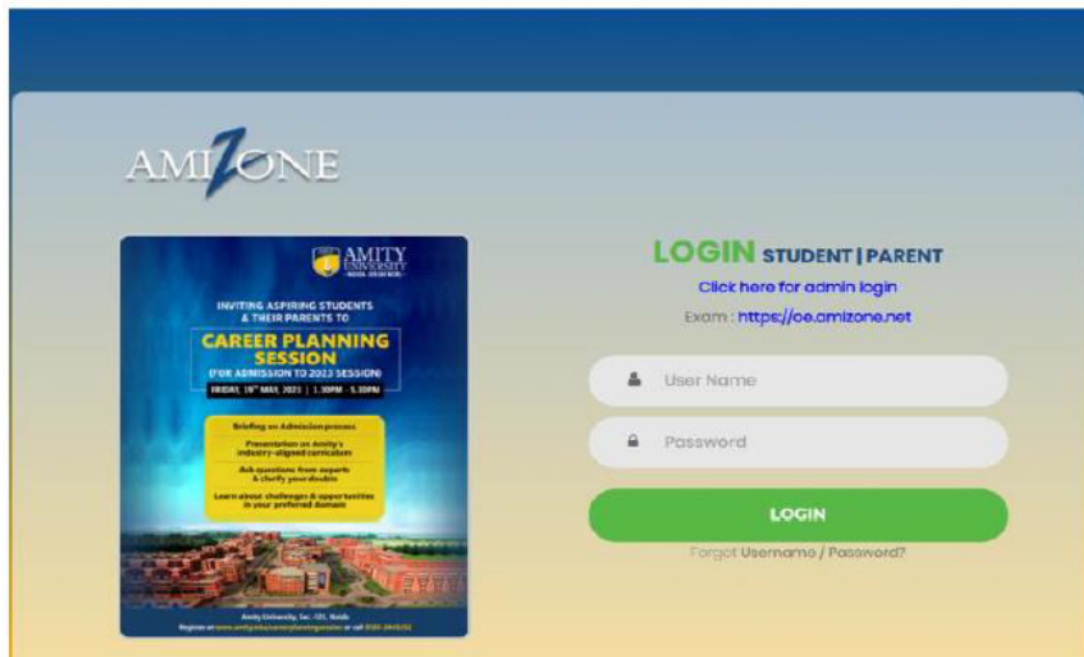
AMIZONE

AMITY UNIVERSITY

INVITING ASPIRING STUDENTS & THEIR PARENTS TO

CAREER PLANNING SESSION

(FOR ADMISSION TO 2023 SESSION)

FRIDAY, 19TH MAY, 2023 | 1.30PM - 5.30PM

Briefing on Admission process

Presentation on Amity's industry-aligned curriculum

Ask questions from experts & clarify your doubts

Learn about challenges & opportunities in your preferred domain

Amity University, Sec.-125, Noida

Register at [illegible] or call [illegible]

LOGIN STUDENT | PARENT

Click here for admin login

Exam : https://oe.amizone.net

User Name

Password

LOGIN

Forgot Username / Password?